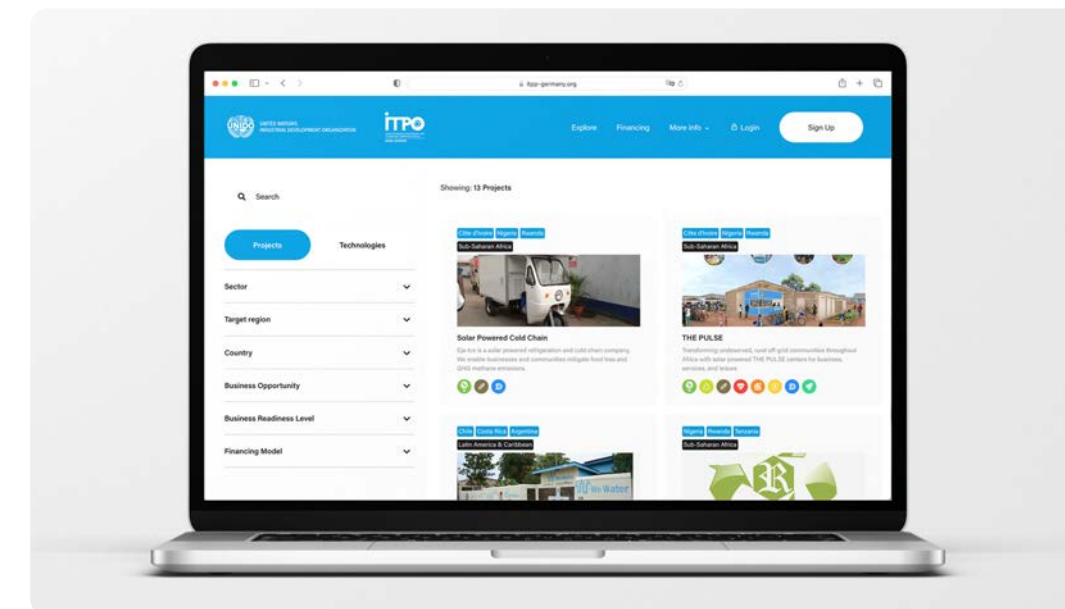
itpo-germany.org

UNITED NATIONS INDUSTRIAL DEVELOPMENT ORGANIZATION

ITPO

Explore Financing More info Login Sign Up

Search

Projects Technologies

Sector

Target region

Country

Business Opportunity

Business Readiness Level

Financing Model

Showing: 13 Projects

Côte d'Ivoire Nigeria Rwanda
Sub-Saharan Africa

Solar Powered Cold Chain

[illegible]

Côte d'Ivoire Nigeria Rwanda
Sub-Saharan Africa

THE PULSE

Transforming underserved, rural off-grid communities throughout Africa with solar powered THE PULSE centers for business, services, and leisure

Chile Costa Rica Argentina
Latin America & Caribbean

Nigeria Rwanda Tanzania
Sub-Saharan Africa